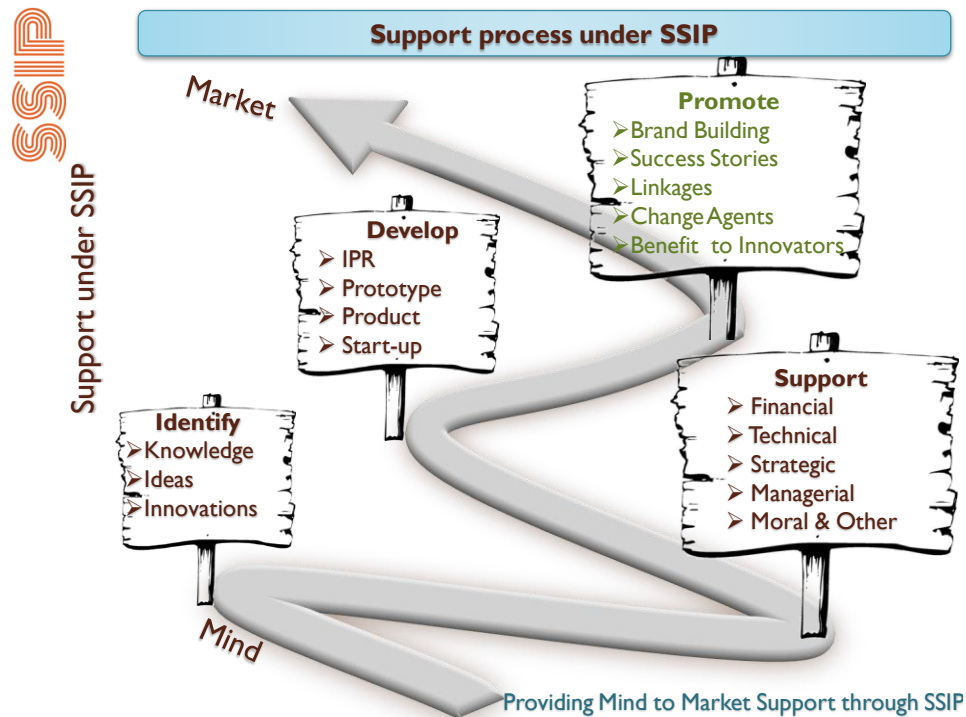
SSIP

Support under SSIP

Support process under SSIP

Market

Promote
➢Brand Building
➢Success Stories
➢Linkages
➢Change Agents
➢Benefit to Innovators

Develop
➢ IPR
➢ Prototype
➢ Product
➢ Start-up

Support
➢ Financial
➢ Technical
➢ Strategic
➢ Managerial
➢ Moral & Other

Identify
➢Knowledge
➢Ideas
➢Innovations

Mind

Providing Mind to Market Support through SSIP